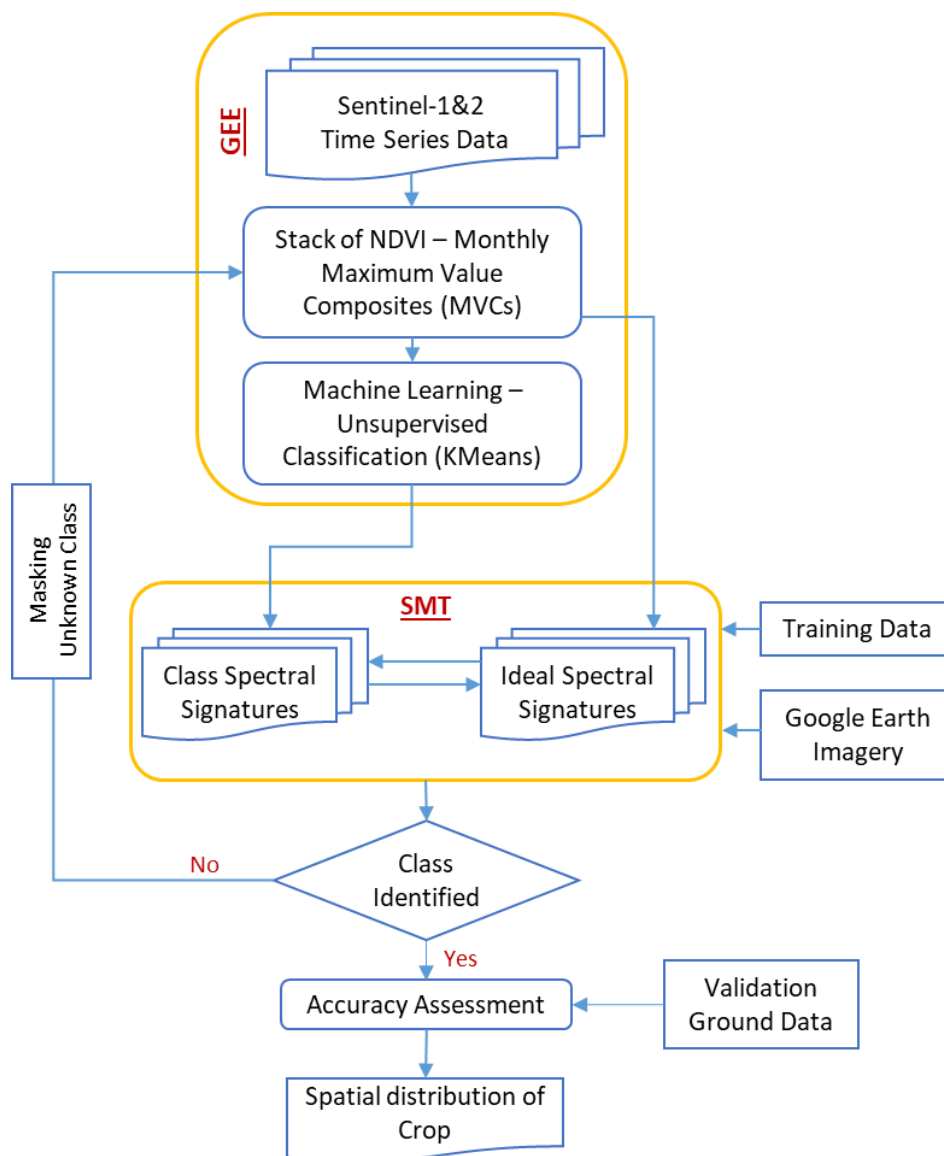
GEE

Sentinel-1&2 Time Series Data

Stack of NDVI – Monthly Maximum Value Composites (MVCs)

Machine Learning – Unsupervised Classification (KMeans)

Masking Unknown Class

SMT

Class Spectral Signatures

Ideal Spectral Signatures

Training Data

Google Earth Imagery

No

Class Identified

Yes

Accuracy Assessment

Validation Ground Data

Spatial distribution of Crop